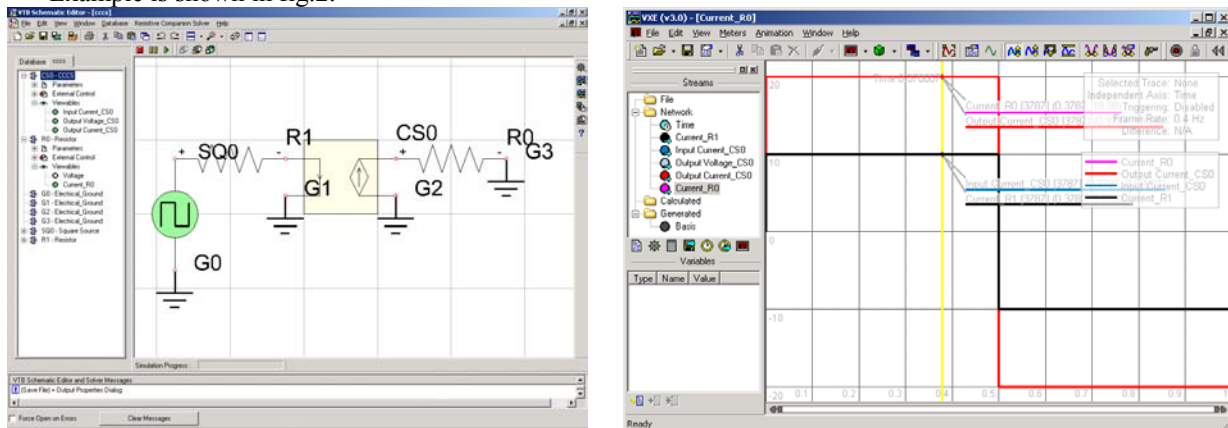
example is shown in fig.2.

VTB Schematic Editor - [cccs]
File Edit View Window Database Resistive Companion Solver Help

Database cccs
CS0 - CCCS
Parameters
External Control
Viewables
Input Current_CS0
Output Voltage_CS0
Output Current_CS0
R0 - Resistor
Parameters
External Control
Viewables
Voltage
Current_R0
G0 - Electrical_Ground
G1 - Electrical_Ground
G2 - Electrical_Ground
G3 - Electrical_Ground
SQ0 - Square Source
R1 - Resistor

+ SQ0 - R1
CS0
+ - R0 G3
G1
G2
G0

Simulation Progress:
VTB Schematic Editor and Solver Messages
[Save File] + Output Properties Dialog
Force Open on Errors
Clear Messages

VXE (v3.0) - [Current_R0]
File Edit View Meters Animation Window Help

Streams
File
Network
Time
Current_R1
Input Current_CS0
Output Voltage_CS0
Output Current_CS0
Current_R0
Calculated
Generated
Basic

Variables
Type Name Value

Ready

20
10
0
-10
-20
0.1 0.2 0.3 0.4 0.5 0.6 0.7 0.8 0.9 1

Time
Current_R0 (3787) (0.3787
Output Current_CS0 (378
Input Current_CS0 (3787
Current_R1 (3787) (0.378

Selected Trace: None
Independent Axis: Time
Triggering: Disabled
Frame Rate: 0.4 Hz
Difference: N/A

Current_R0
Output Current_CS0
Input Current_CS0
Current_R1